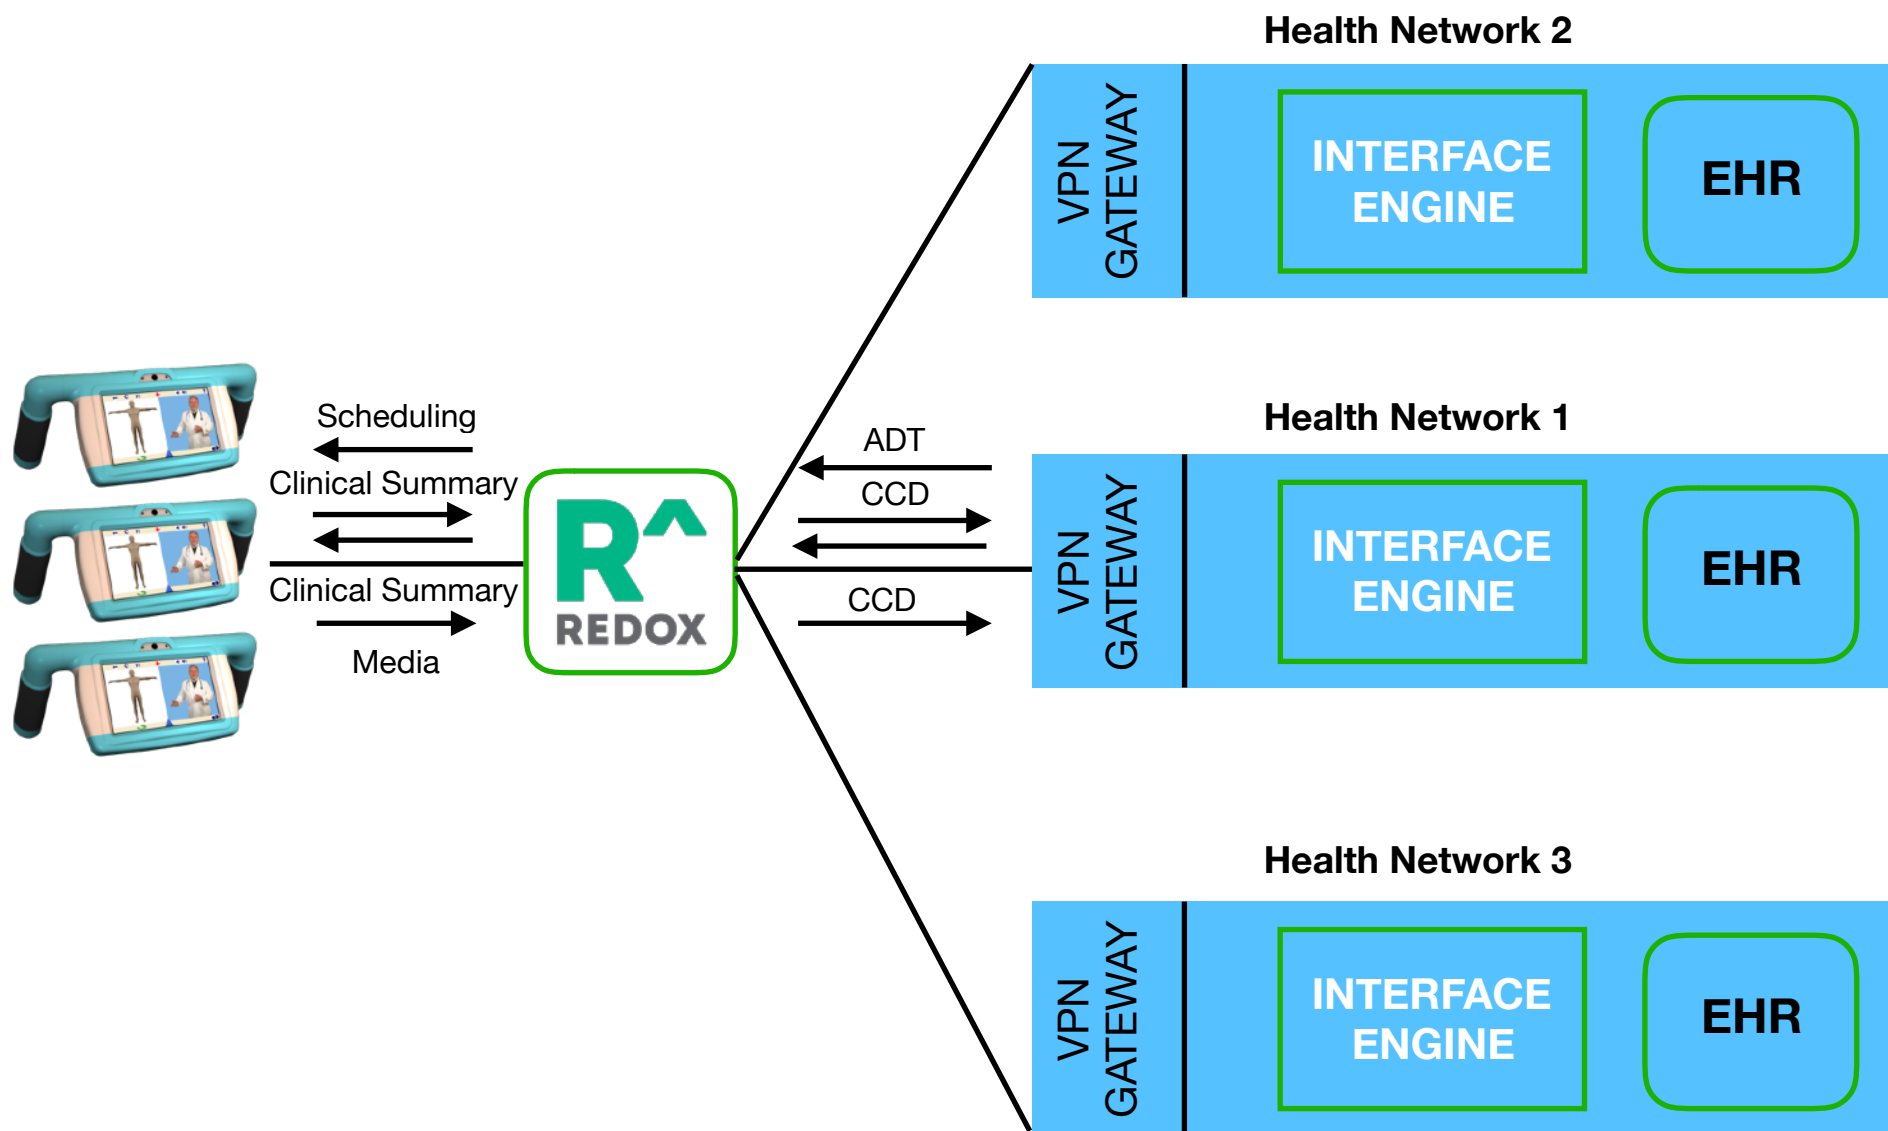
Health Network 2

VPN GATEWAY

INTERFACE ENGINE

EHR

Scheduling

Clinical Summary

Clinical Summary

Media

R^ REDOX

ADT

CCD

CCD

Health Network 1

VPN GATEWAY

INTERFACE ENGINE

EHR

Health Network 3

VPN GATEWAY

INTERFACE ENGINE

EHR